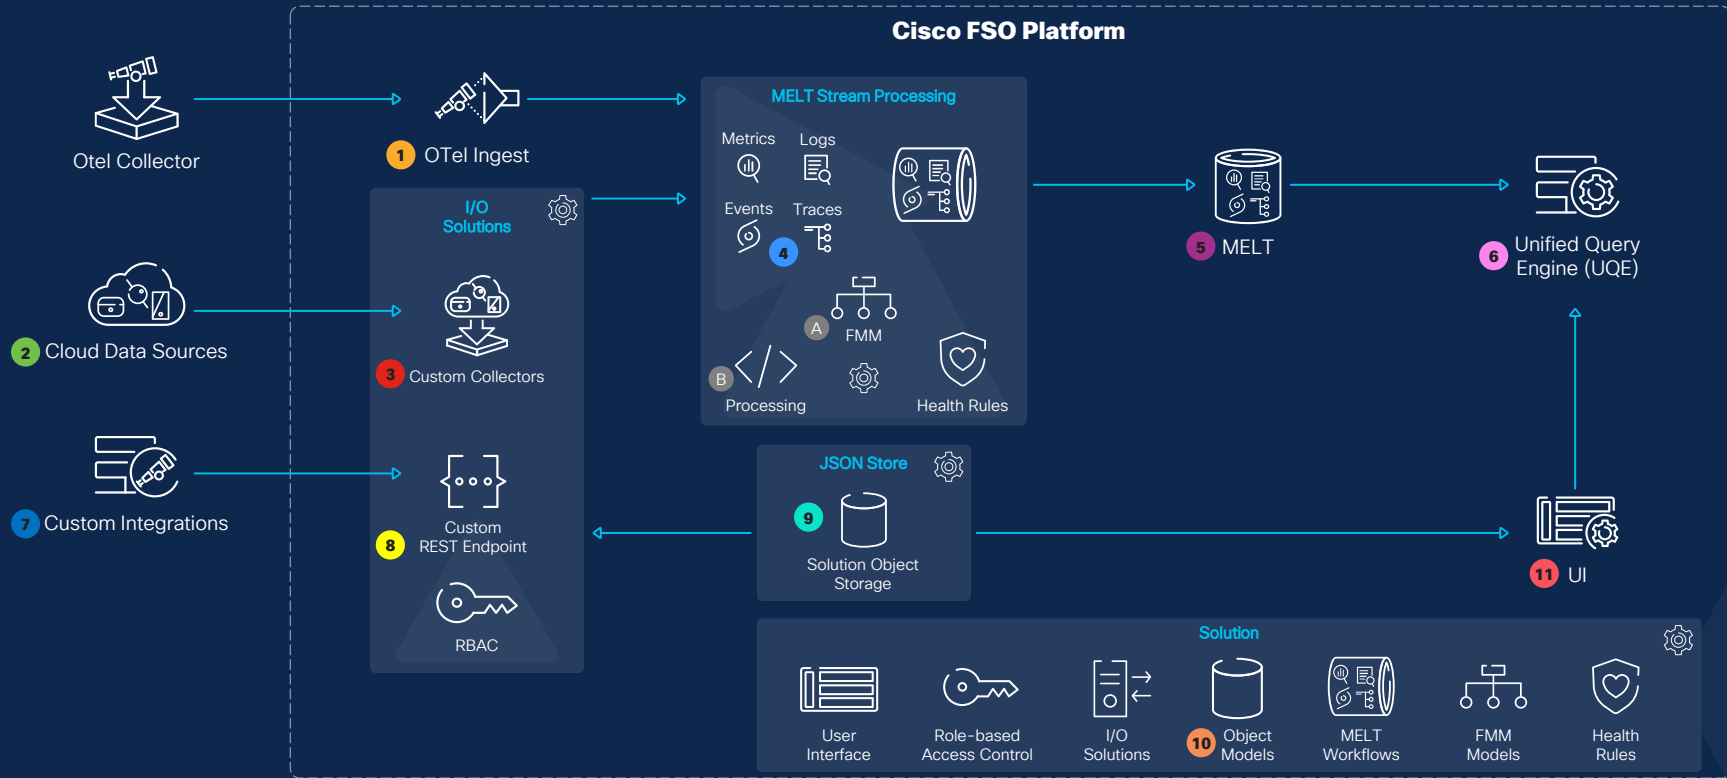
Cisco FSO Platform

Otel Collector

1 OTel Ingest

MELT Stream Processing

Metrics Logs

Events Traces

4

A FMM

B Processing

Health Rules

5 MELT

6 Unified Query Engine (UQE)

I/O Solutions

2 Cloud Data Sources

3 Custom Collectors

7 Custom Integrations

8 Custom REST Endpoint

RBAC

JSON Store

9 Solution Object Storage

11 UI

Solution

User Interface

Role-based Access Control

I/O Solutions

10 Object Models

MELT Workflows

FMM Models

Health Rules